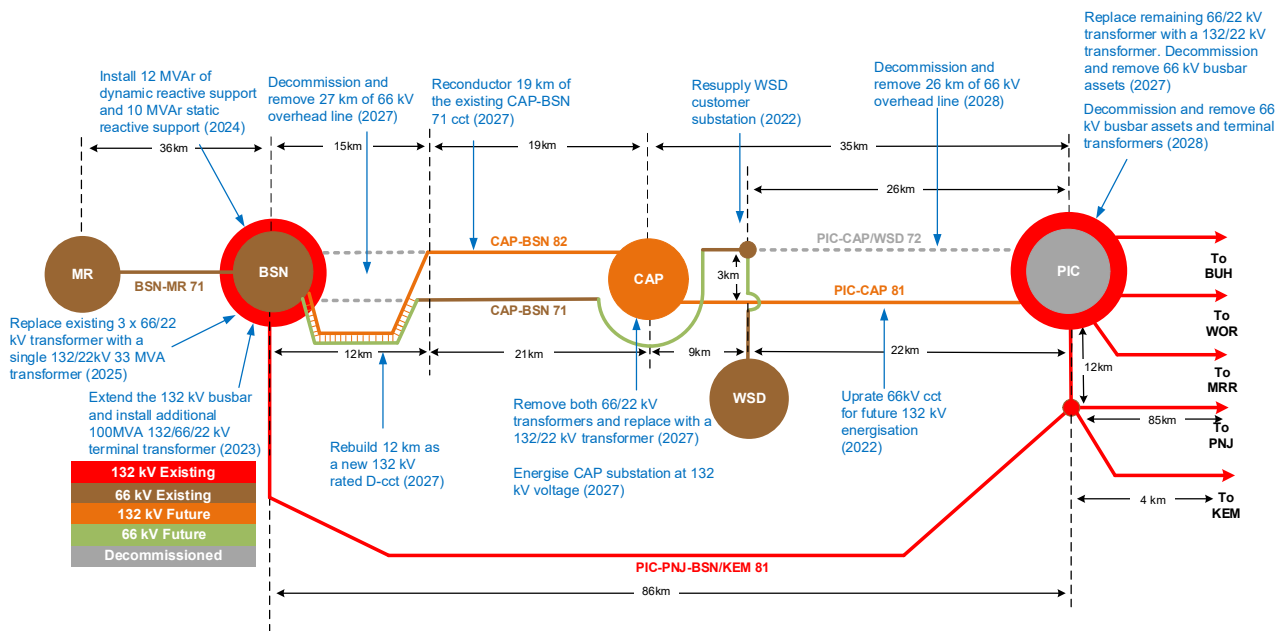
Install 12 MVAr of dynamic reactive support and 10 MVAr static reactive support (2024)

Decommission and remove 27 km of 66 kV overhead line (2027)

Reconductor 19 km of the existing CAP-BSN 71 cct (2027)

Resupply WSD customer substation (2022)

Decommission and remove 26 km of 66 kV overhead line (2028)

Replace remaining 66/22 kV transformer with a 132/22 kV transformer. Decommission and remove 66 kV busbar assets (2027)

Decommission and remove 66 kV busbar assets and terminal transformers (2028)

36km

15km

19km

35km

26km

MR

BSN-MR 71

BSN

CAP-BSN 82

CAP

PIC-CAP/WSD 72

PIC

To BUH

3km

PIC-CAP 81

To WOR

CAP-BSN 71

Replace existing 3 x 66/22 kV transformer with a single 132/22kV 33 MVA transformer (2025)

12km

21km

9km

22km

12km

To MRR

WSD

Extend the 132 kV busbar and install additional 100MVA 132/66/22 kV terminal transformer (2023)

Remove both 66/22 kV transformers and replace with a 132/22 kV transformer (2027)

Uprate 66kV cct for future 132 kV energisation (2022)

85km

To PNJ

Rebuild 12 km as a new 132 kV rated D-cct (2027)

Energise CAP substation at 132 kV voltage (2027)

4 km

To KEM

132 kV Existing
66 kV Existing
132 kV Future
66 kV Future
Decommissioned

PIC-PNJ-BSN/KEM 81

86km